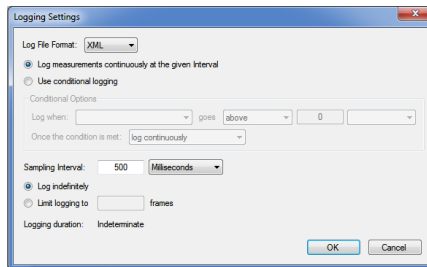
Logging Settings

Log File Format: XML

Log measurements continuously at the given Interval

Use conditional logging

Conditional Options

Log when: goes above 0

Once the condition is met: log continuously

Sampling Interval: 500 Milliseconds

Log indefinitely

Limit logging to frames

Logging duration: Indeterminate

OK Cancel